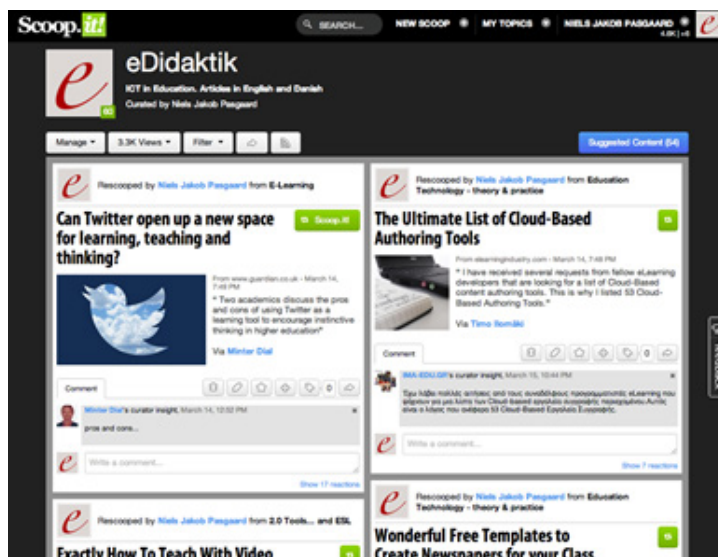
Scoop.it!

SEARCH... NEW SCOOP MY TOPICS NIELS JAKOB PASGAARD

eDidaktik

ICT in Education. Articles in English and Danish

Curated by Niels Jakob Pasgaard

Manage 3.3K Views Filter

Suggested Content (54)

Rescooped by Niels Jakob Pasgaard from E-Learning

Can Twitter open up a new space for learning, teaching and thinking?

Scoop.it!

From www.guardian.co.uk - March 14, 7:48 PM

" Two academics discuss the pros and cons of using Twitter as a learning tool to encourage instinctive thinking in higher education"

Via Minter Dial

Comment

0

Minter Dial's curator insight, March 14, 12:52 PM

pros and cons...

Write a comment...

Show 17 reactions

Rescooped by Niels Jakob Pasgaard from Education Technology - theory & practice

The Ultimate List of Cloud-Based Authoring Tools

From elearningindustry.com - March 15, 7:48 PM

" I have received several requests from fellow eLearning developers that are looking for a list of Cloud-Based content authoring tools. This is why I listed 53 Cloud-Based Authoring Tools."

Via Timo Ilomäki

Comment

0

IMA-EDU.GR's curator insight, March 15, 10:44 PM

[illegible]

Write a comment...

Show 7 reactions

Rescooped by Niels Jakob Pasgaard from 2.0 Tools... and ESL

Exactly How To Teach With Video

Rescooped by Niels Jakob Pasgaard from Education Technology - theory & practice

Wonderful Free Templates to Create Newspapers for your Class